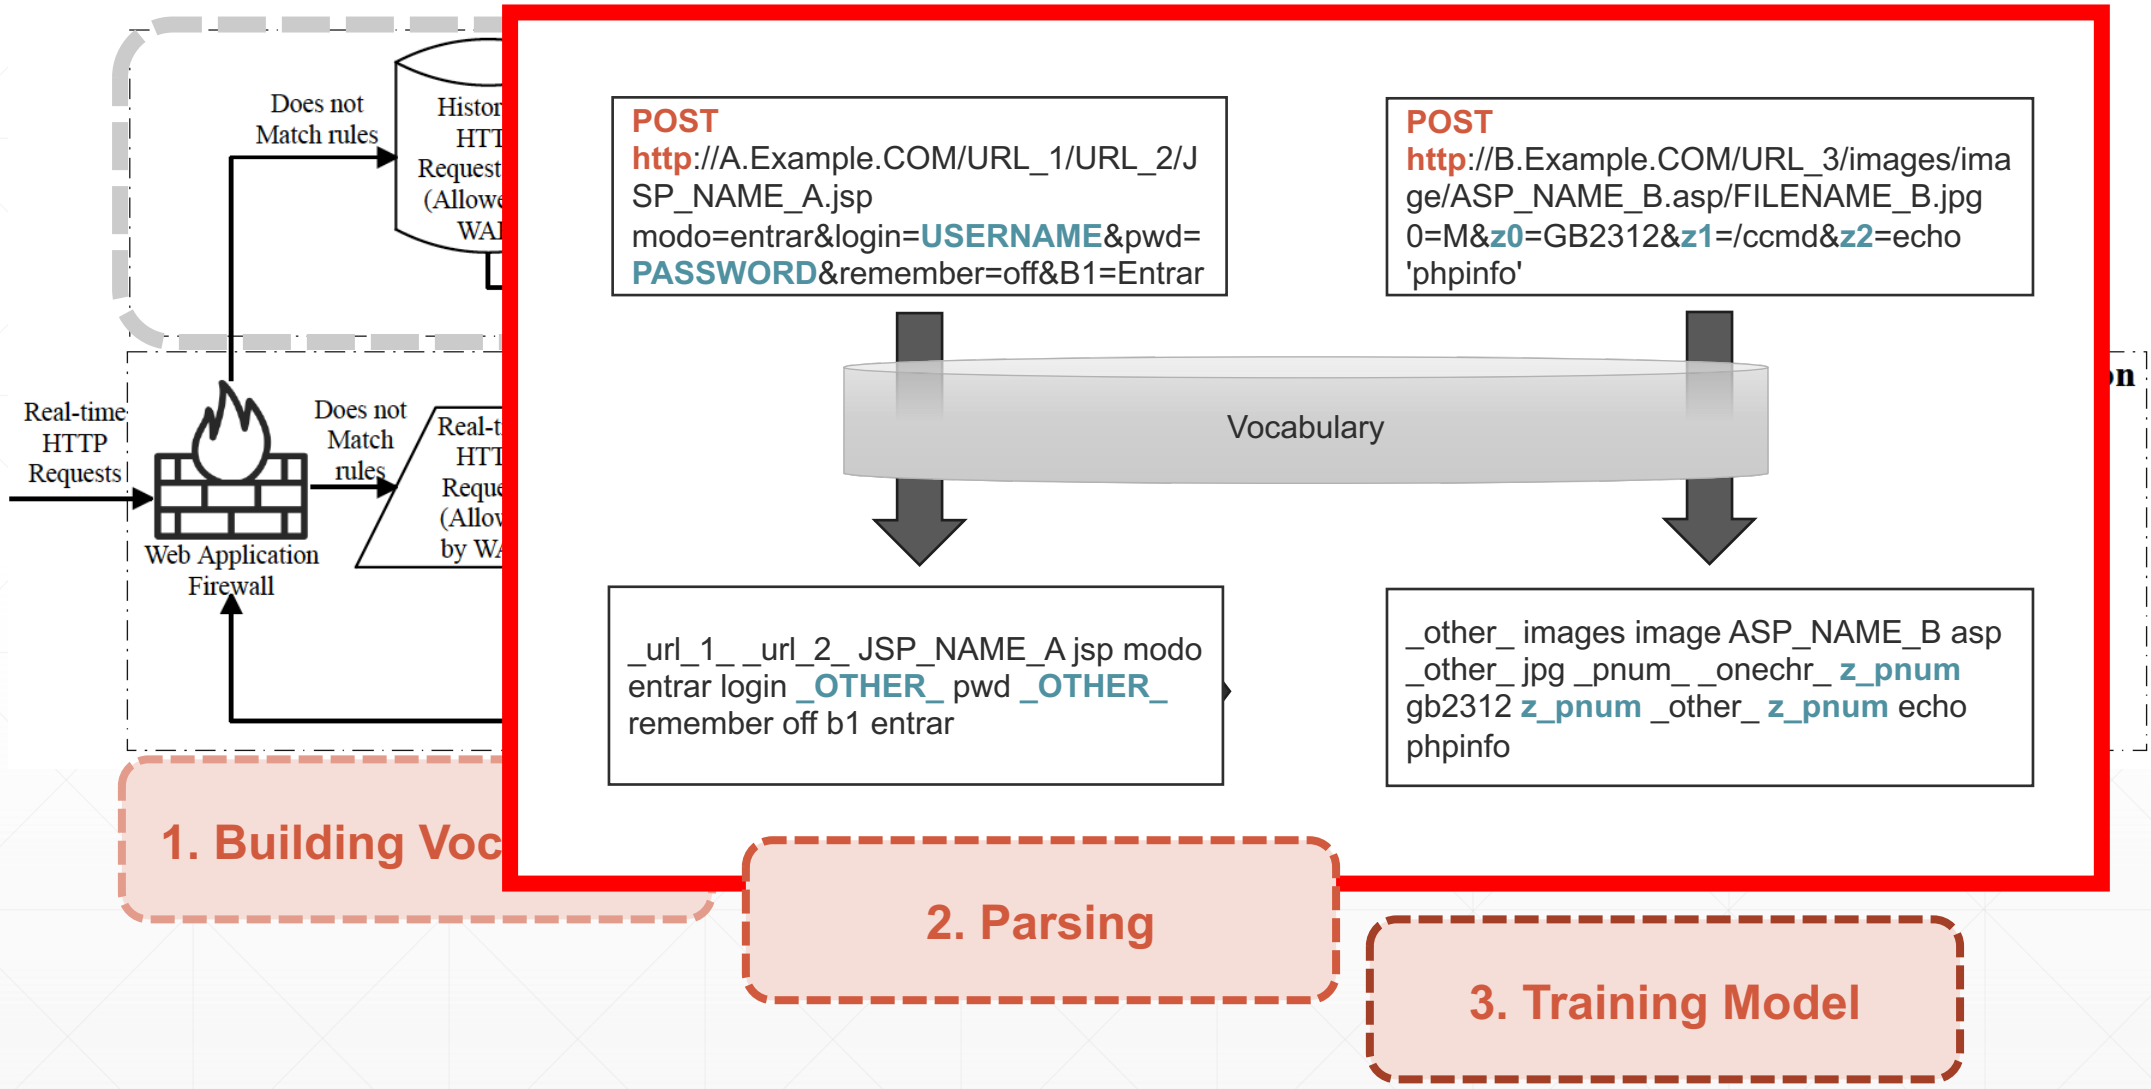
Does not Match rules

Histor HTT Request (Allowe WAI

Real-time HTTP Requests

Does not Match rules

Real-t HTT Reque (Allov by WA

Web Application Firewall

on

POST
http://A.Example.COM/URL_1/URL_2/JSP_NAME_A.jsp
modo=entrar&login=USERNAME&pwd=PASSWORD&remember=off&B1=Entrar

POST
http://B.Example.COM/URL_3/images/image/ASP_NAME_B.asp/FILENAME_B.jpg
0=M&z0=GB2312&z1=/ccmd&z2=echo 'phpinfo'

Vocabulary

_url_1_ _url_2_ JSP_NAME_A jsp modo entrar login _OTHER_ pwd _OTHER_ remember off b1 entrar

_other_ images image ASP_NAME_B asp _other_ jpg _pnum_ _onechr_ z_pnum gb2312 z_pnum _other_ z_pnum echo phpinfo

1. Building Voc

2. Parsing

3. Training Model